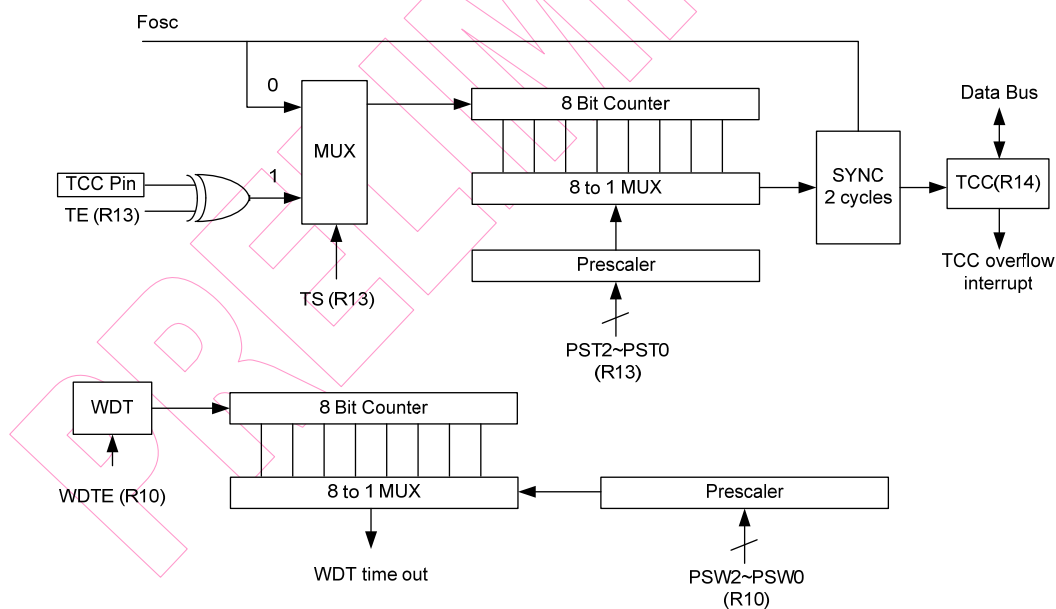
Fosc

0

MUX

8 Bit Counter

Data Bus

1

TCC Pin

TE (R13)

8 to 1 MUX

SYNC
2 cycles

TCC(R14)

TS (R13)

Prescaler

TCC overflow
interrupt

PST2~PST0
(R13)

WDT

8 Bit Counter

WDTE (R10)

8 to 1 MUX

Prescaler

WDT time out

PSW2~PSW0
(R10)

PRELIMINARY